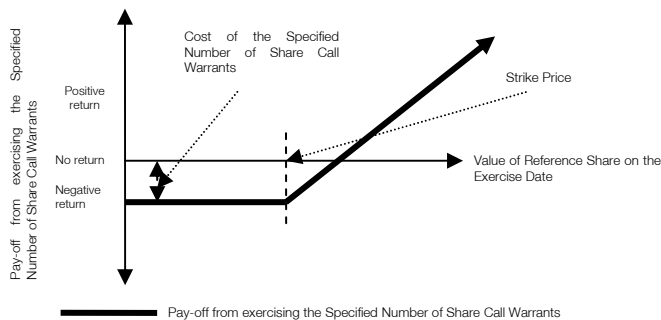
Pay-off from exercising the Specified Number of Share Call Warrants

Cost of the Specified Number of Share Call Warrants

Strike Price

Positive return

No return

Negative return

Value of Reference Share on the Exercise Date

Pay-off from exercising the Specified Number of Share Call Warrants